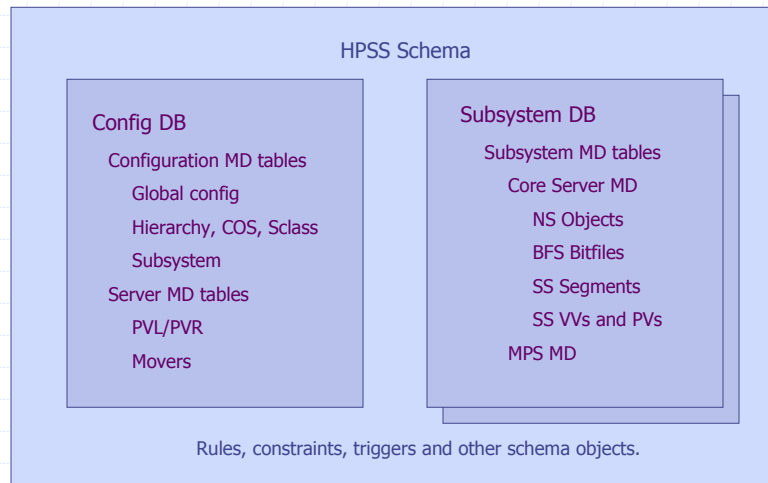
HPSS Schema

Config DB

Configuration MD tables

Global config

Hierarchy, COS, Sclass

Subsystem

Server MD tables

PVL/PVR

Movers

Subsystem DB

Subsystem MD tables

Core Server MD

NS Objects

BFS Bitfiles

SS Segments

SS VVs and PVs

MPS MD

Rules, constraints, triggers and other schema objects.